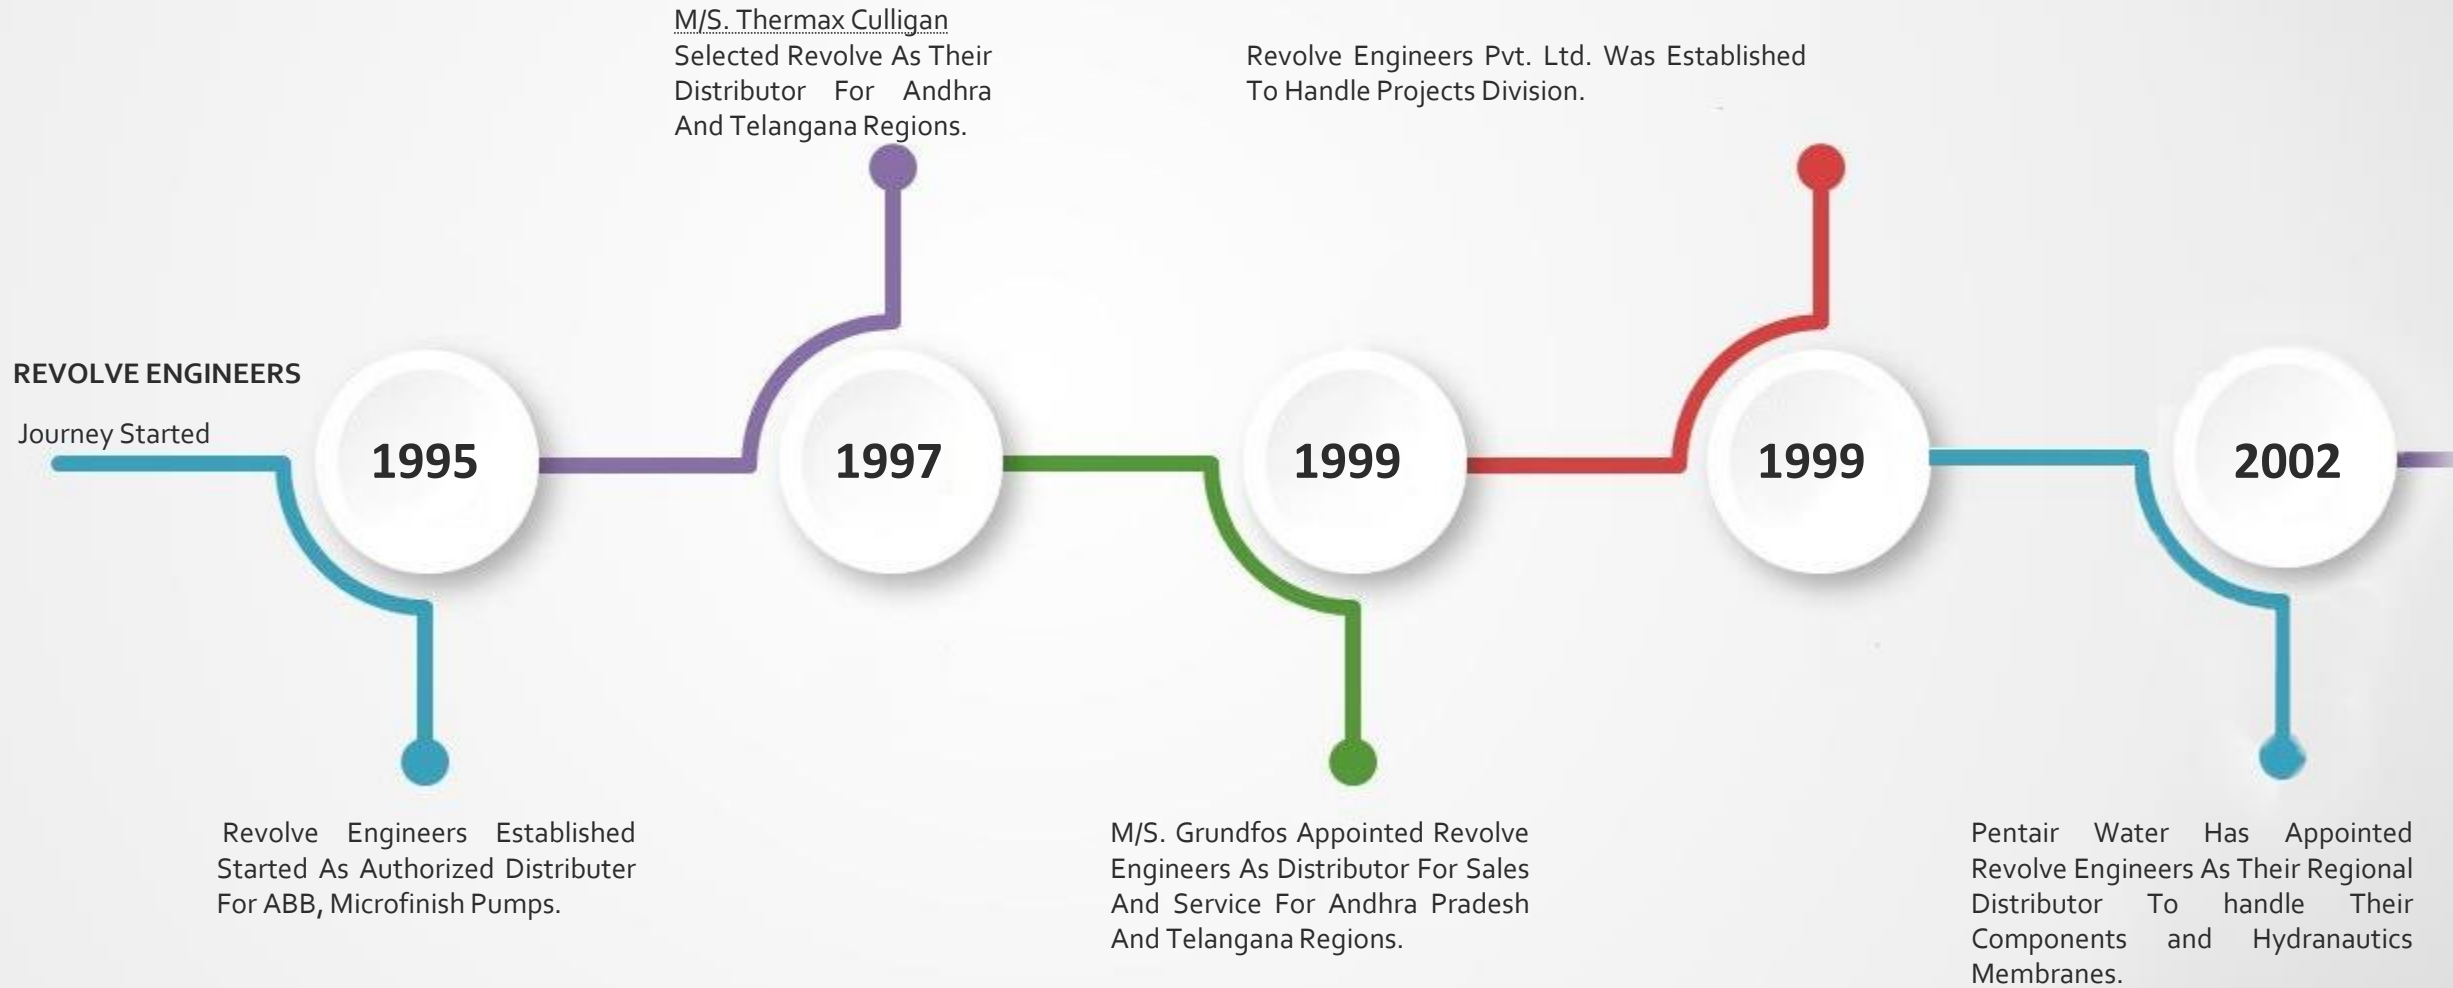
M/S. Thermax Culligan Selected Revolve As Their Distributor For Andhra And Telangana Regions.

Revolve Engineers Pvt. Ltd. Was Established To Handle Projects Division.

REVOLVE ENGINEERS

Journey Started

1995

1997

1999

1999

2002

Revolve Engineers Established Started As Authorized Distributer For ABB, Microfinish Pumps.

M/S. Grundfos Appointed Revolve Engineers As Distributor For Sales And Service For Andhra Pradesh And Telangana Regions.

Pentair Water Has Appointed Revolve Engineers As Their Regional Distributor To handle Their Components and Hydranautics Membranes.